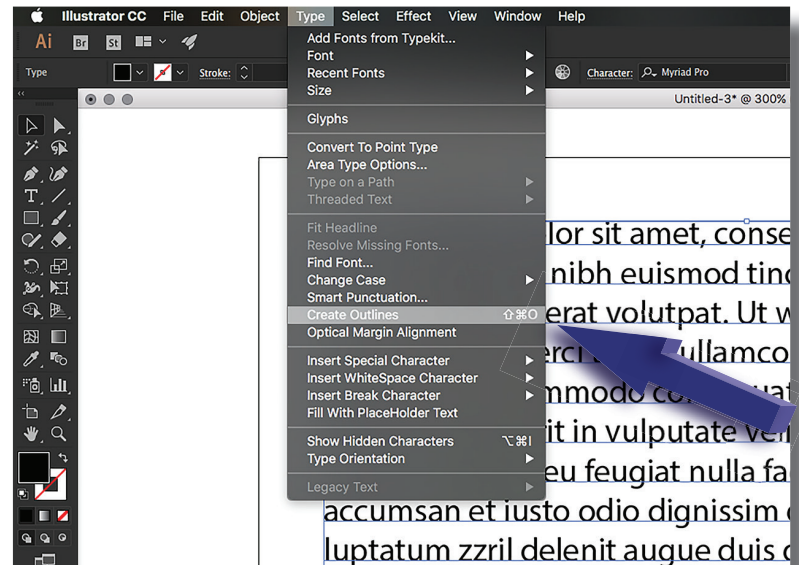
Illustrator CC File Edit Object Type Select Effect View Window Help

Ai Br St

Type Stroke: Character: Myriad Pro

Untitled-3* @ 300%

Add Fonts from Typekit...
Font
Recent Fonts
Size

Glyphs

Convert To Point Type
Area Type Options...
Type on a Path
Threaded Text

Fit Headline
Resolve Missing Fonts...
Find Font...
Change Case
Smart Punctuation...
Create Outlines ⇧⌘O
Optical Margin Alignment

Insert Special Character
Insert WhiteSpace Character
Insert Break Character
Fill With PlaceHolder Text

Show Hidden Characters ⌥⌘I
Type Orientation

Legacy Text

lor sit amet, conse
nibh euismod tinc
erat volutpat. Ut w
erci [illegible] ullamco
mmodo co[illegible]
it in vulputate vel
eu feugiat nulla fa
accumsan et iusto odio dignissim
luptatum zzril delenit augue duis